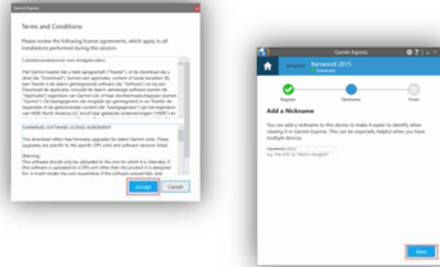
Garmin Express

Terms and Conditions

Please review the following license agreements, which apply to all installations performed during this session.

Licentieovereenkomst voor eindgebruikers

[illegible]

GARMIN(R) SOFTWARE LICENSE AGREEMENT

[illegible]

Warning:

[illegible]

Accept

Cancel

Garmin Express

Kenwood 2015

Connected

Register

Nickname

Finish

Add a Nickname

You can add a nickname to this device to make it easier to identify when viewing it in Garmin Express. This can be especially helpful when you have multiple devices.

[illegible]

Next